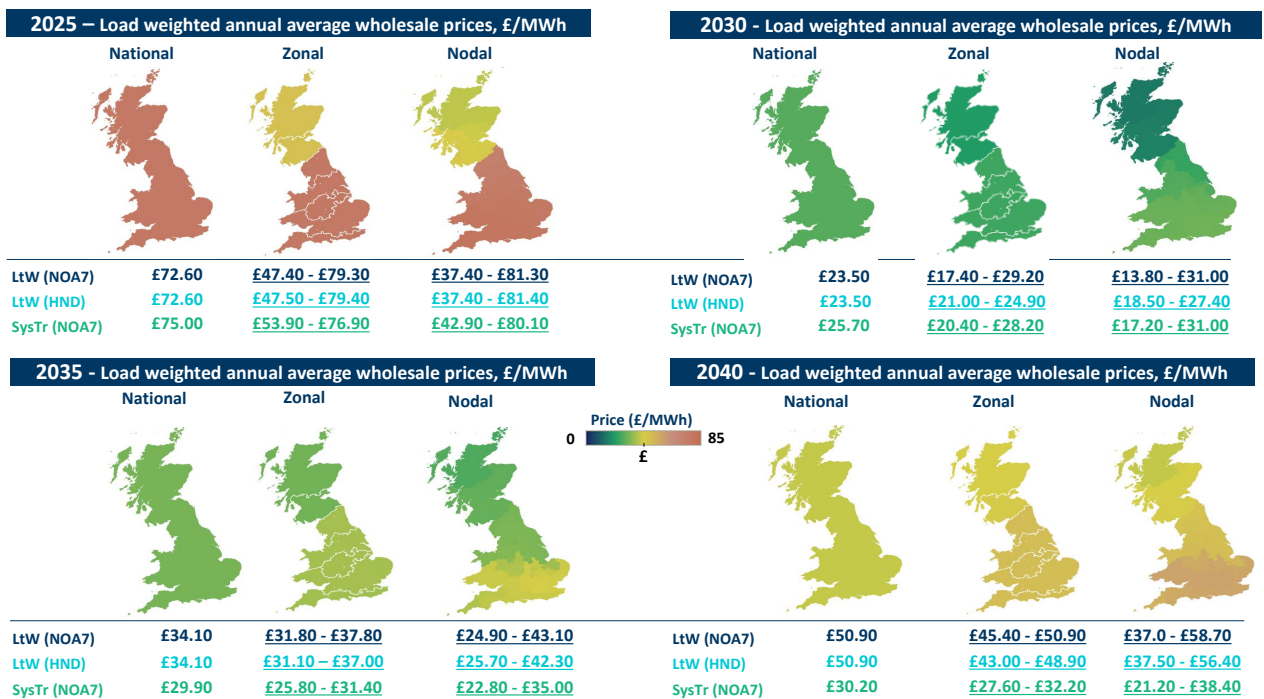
2025 – Load weighted annual average wholesale prices, £/MWh

| | National | Zonal | Nodal |
|---|---|---|---|
| LtW (NOA7) | £72.60 | £47.40 - £79.30 | £37.40 - £81.30 |
| LtW (HND) | £72.60 | £47.50 - £79.40 | £37.40 - £81.40 |
| SysTr (NOA7) | £75.00 | £53.90 - £76.90 | £42.90 - £80.10 |

2030 - Load weighted annual average wholesale prices, £/MWh

| | National | Zonal | Nodal |
|---|---|---|---|
| LtW (NOA7) | £23.50 | £17.40 - £29.20 | £13.80 - £31.00 |
| LtW (HND) | £23.50 | £21.00 - £24.90 | £18.50 - £27.40 |
| SysTr (NOA7) | £25.70 | £20.40 - £28.20 | £17.20 - £31.00 |

2035 - Load weighted annual average wholesale prices, £/MWh

Price (£/MWh)
0 £ 85

| | National | Zonal | Nodal |
|---|---|---|---|
| LtW (NOA7) | £34.10 | £31.80 - £37.80 | £24.90 - £43.10 |
| LtW (HND) | £34.10 | £31.10 – £37.00 | £25.70 - £42.30 |
| SysTr (NOA7) | £29.90 | £25.80 - £31.40 | £22.80 - £35.00 |

2040 - Load weighted annual average wholesale prices, £/MWh

| | National | Zonal | Nodal |
|---|---|---|---|
| LtW (NOA7) | £50.90 | £45.40 - £50.90 | £37.0 - £58.70 |
| LtW (HND) | £50.90 | £43.00 - £48.90 | £37.50 - £56.40 |
| SysTr (NOA7) | £30.20 | £27.60 - £32.20 | £21.20 - £38.40 |